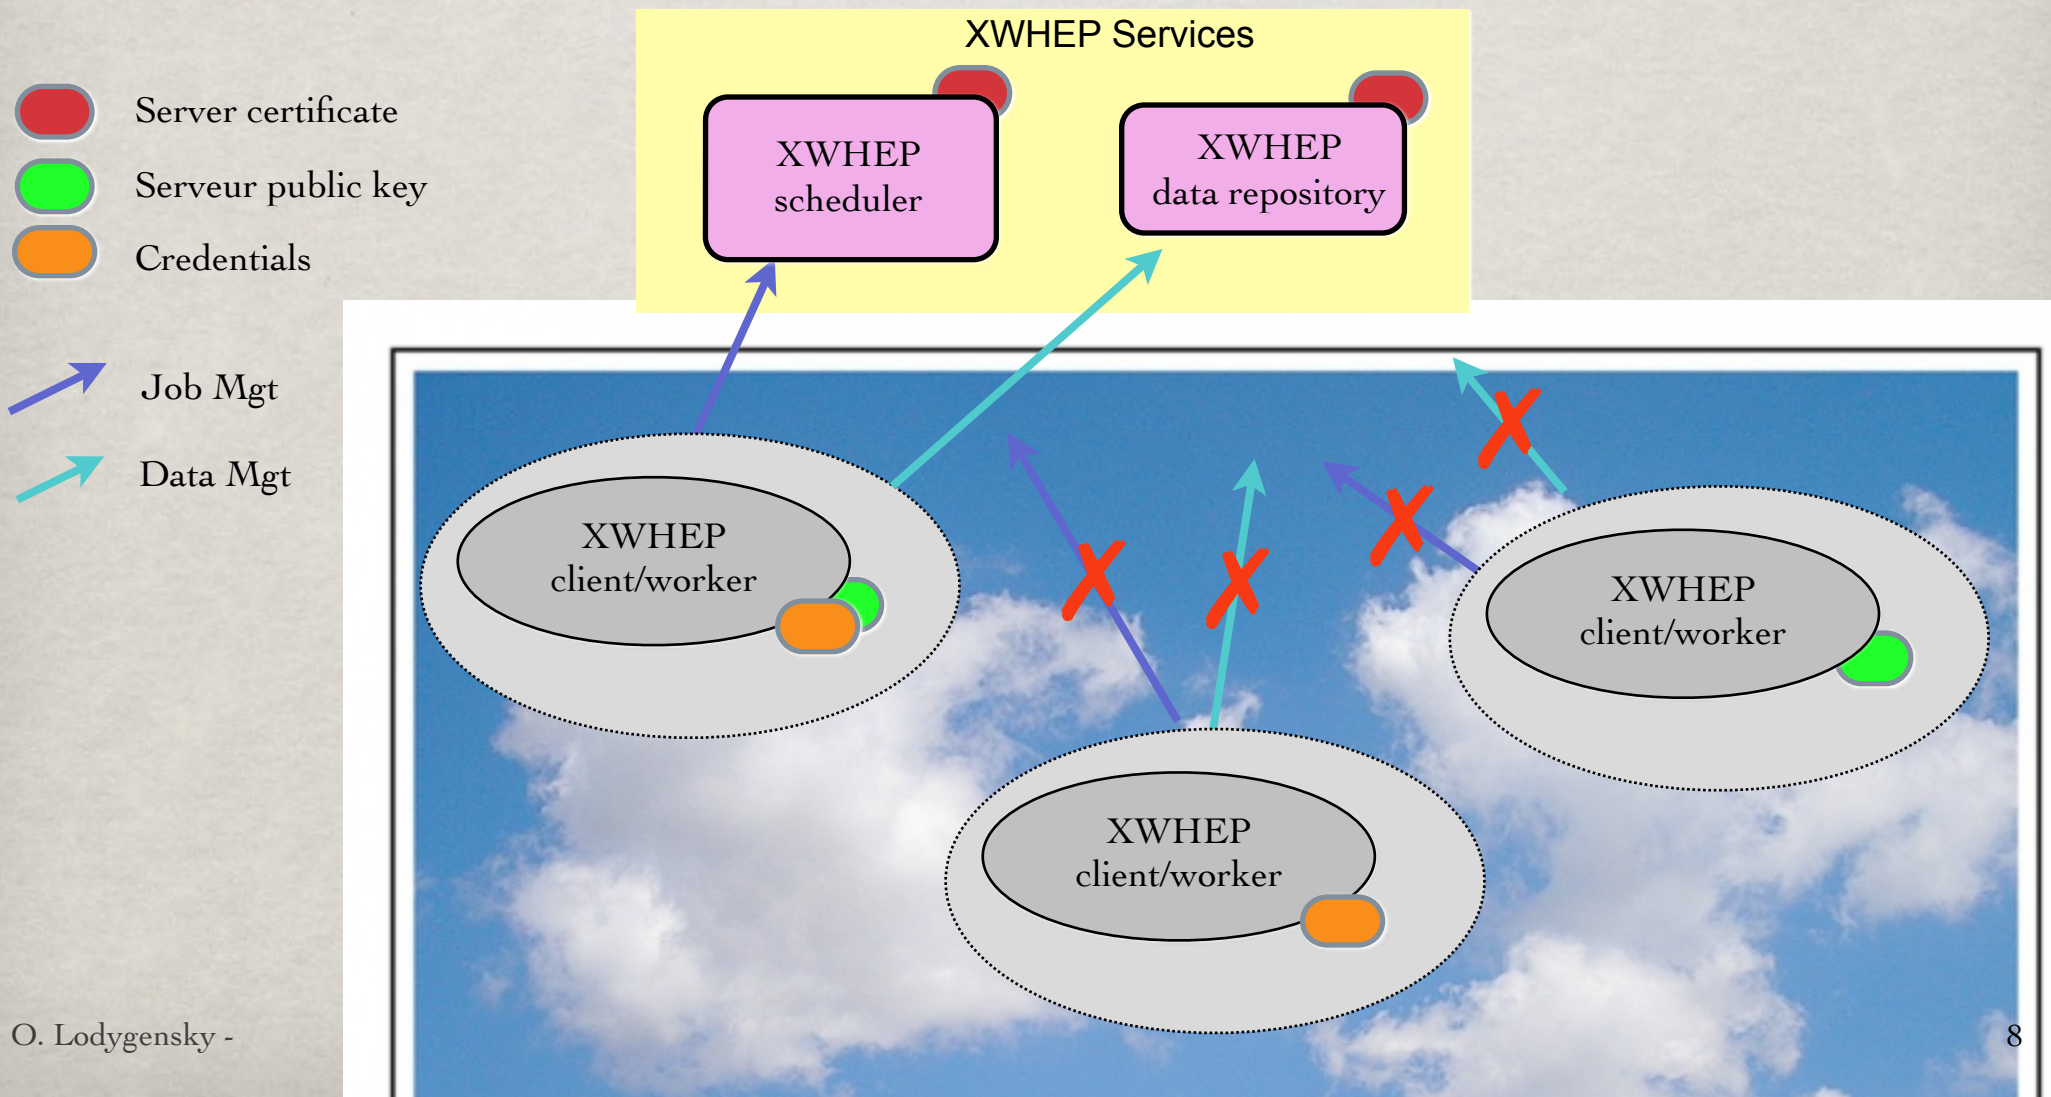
Server certificate

Serveur public key

Credentials

Job Mgt

Data Mgt

XWHEP Services

XWHEP scheduler

XWHEP data repository

XWHEP client/worker

XWHEP client/worker

XWHEP client/worker

O. Lodygensky -

8